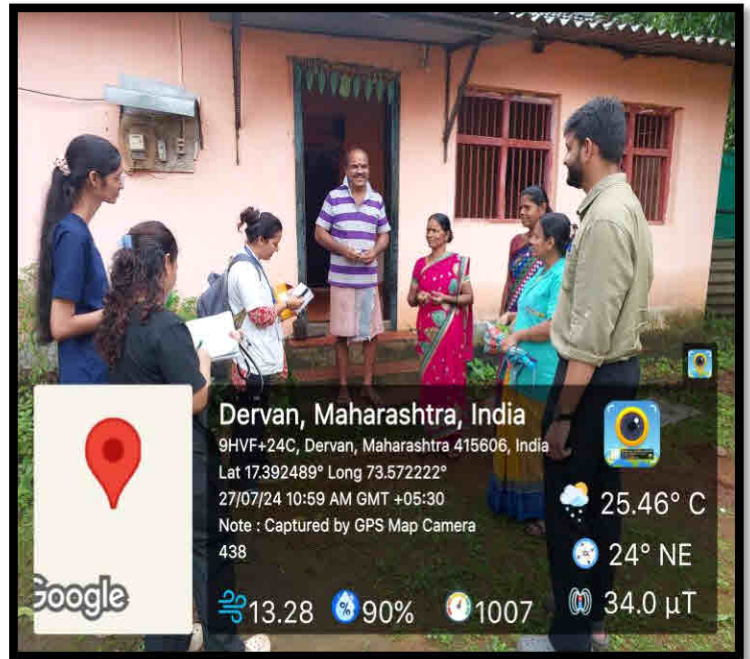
Dervan, Maharashtra, India
9HVF+24C, Dervan, Maharashtra 415606, India
Lat 17.392489° Long 73.572222°
27/07/24 10:59 AM GMT +05:30
Note : Captured by GPS Map Camera
438

Google

25.46° C
24° NE
13.28
90%
1007
34.0 µT